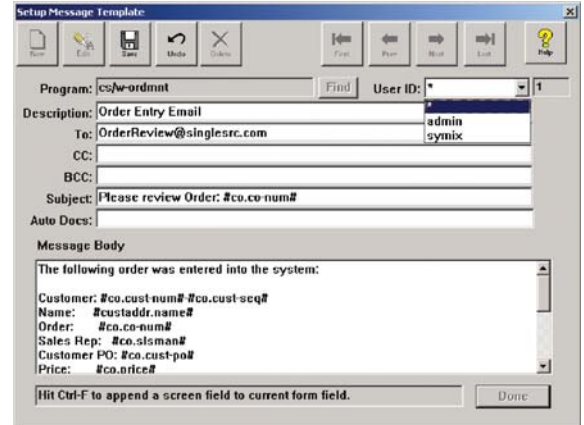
Setup Message Template

New Edit Save Undo Delete First Prev Next Last Help

Program: cs/w-ordmnt
Find
User ID: *
1
*
admin
symix

Description: Order Entry Email
To: OrderReview@singlesrc.com
CC:
BCC:
Subject: Please review Order: #co.co-num#
Auto Docs:

Message Body

The following order was entered into the system:

Customer: #co.cust-num#-#co.cust-seq#
Name: #custaddr.name#
Order: #co.co-num#
Sales Rep: #co.slsman#
Customer PO: #co.cust-po#
Price: #co.price#

Hit Ctrl-F to append a screen field to current form field.

Done